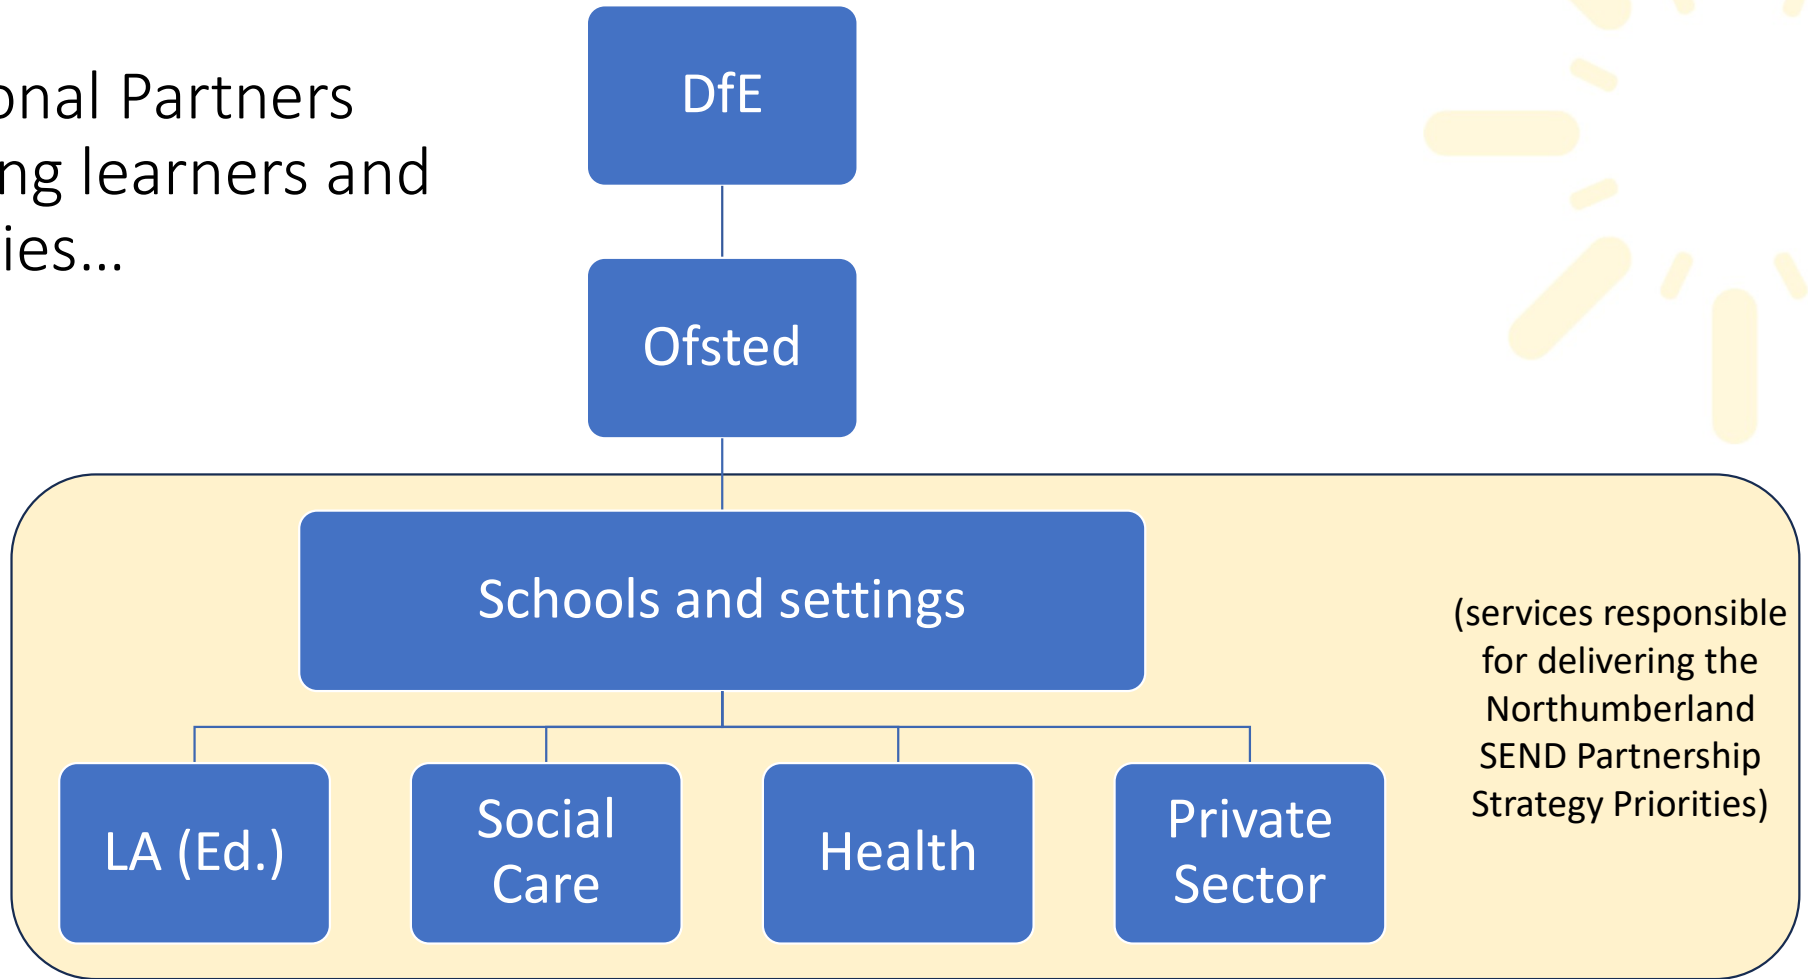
onal Partners
ng learners and
ies...

DfE

Ofsted

Schools and settings

LA (Ed.)

Social Care

Health

Private Sector

(services responsible for delivering the Northumberland SEND Partnership Strategy Priorities)